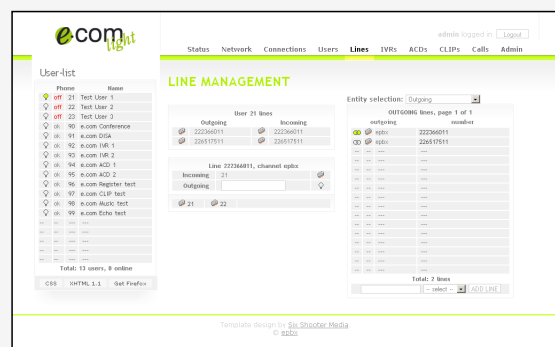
e.com light

admin logged in Logout

Status Network Connections Users Lines IVRs ACDs CLIPs Calls Admin

User-list

| | Phone | Name |
|---|---|---|
| off | 21 | Test User 1 |
| off | 22 | Test User 2 |
| off | 23 | Test User 3 |
| ok | 90 | e.com Conference |
| ok | 91 | e.com DISA |
| ok | 92 | e.com IVR 1 |
| ok | 93 | e.com IVR 2 |
| ok | 94 | e.com ACD 1 |
| ok | 95 | e.com ACD 2 |
| ok | 96 | e.com Register test |
| ok | 97 | e.com CLIP test |
| ok | 98 | e.com Music test |
| ok | 99 | e.com Echo test |
| --- | -- | ---- |
| --- | -- | ---- |
| --- | -- | ---- |
| --- | -- | ---- |

Total: 13 users, 8 online

CSS XHTML 1.1 Get Firefox

LINE MANAGEMENT

User 21 lines

| Outgoing | Incoming |
|---|---|
| 222366011 | 222366011 |
| 226517511 | 226517511 |

Line 222366011, channel epbx

| Incoming | 21 |
|---|---|
| Outgoing | |

21 22

Entity selection: Outgoing

OUTGOING lines, page 1 of 1

| | outgoing | number |
|---|---|---|
| | epbx | 222366011 |
| | epbx | 226517511 |
| --- | --- | ---- |
| --- | --- | ---- |
| --- | --- | ---- |
| --- | --- | ---- |
| --- | --- | ---- |
| --- | --- | ---- |
| --- | --- | ---- |
| --- | --- | ---- |
| --- | --- | ---- |
| --- | --- | ---- |
| --- | --- | ---- |
| --- | --- | ---- |
| --- | --- | ---- |

Total: 2 lines

-- select -- ADD LINE

Template design by Six Shooter Media
© epbx